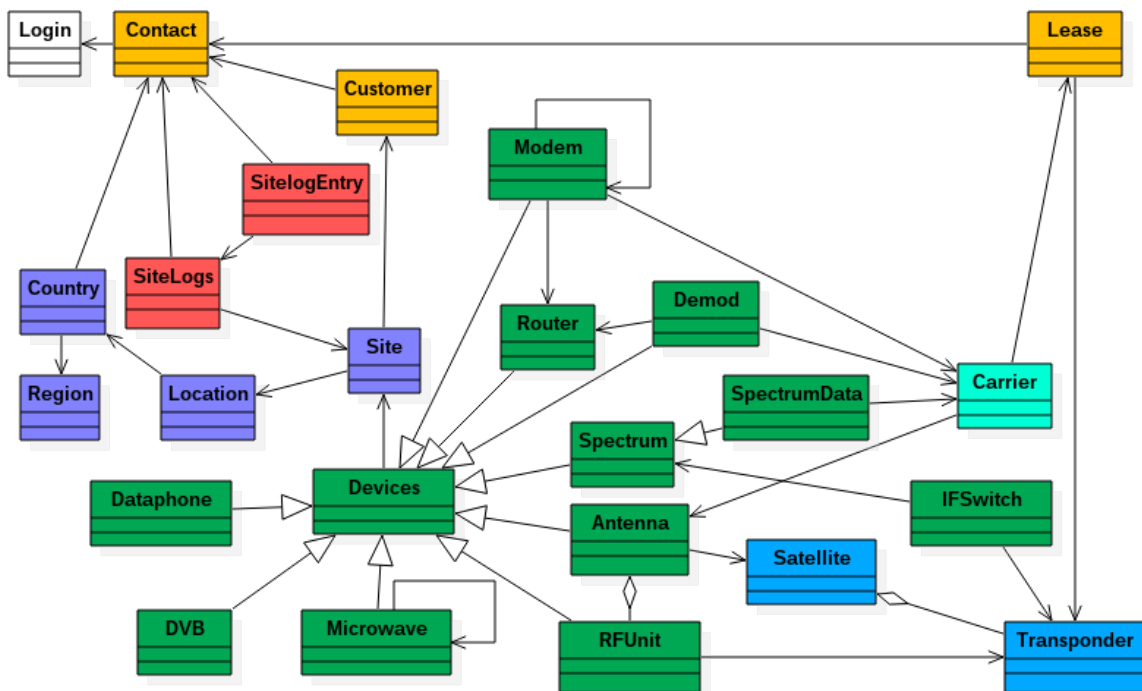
Login
Contact
Lease
Customer
Modem
SitelogEntry
Country
SiteLogs
Router
Demod
Site
Region
Location
Carrier
SpectrumData
Spectrum
Dataphone
Devices
IFSwitch
Antenna
Satellite
DVB
Microwave
RFUnit
Transponder